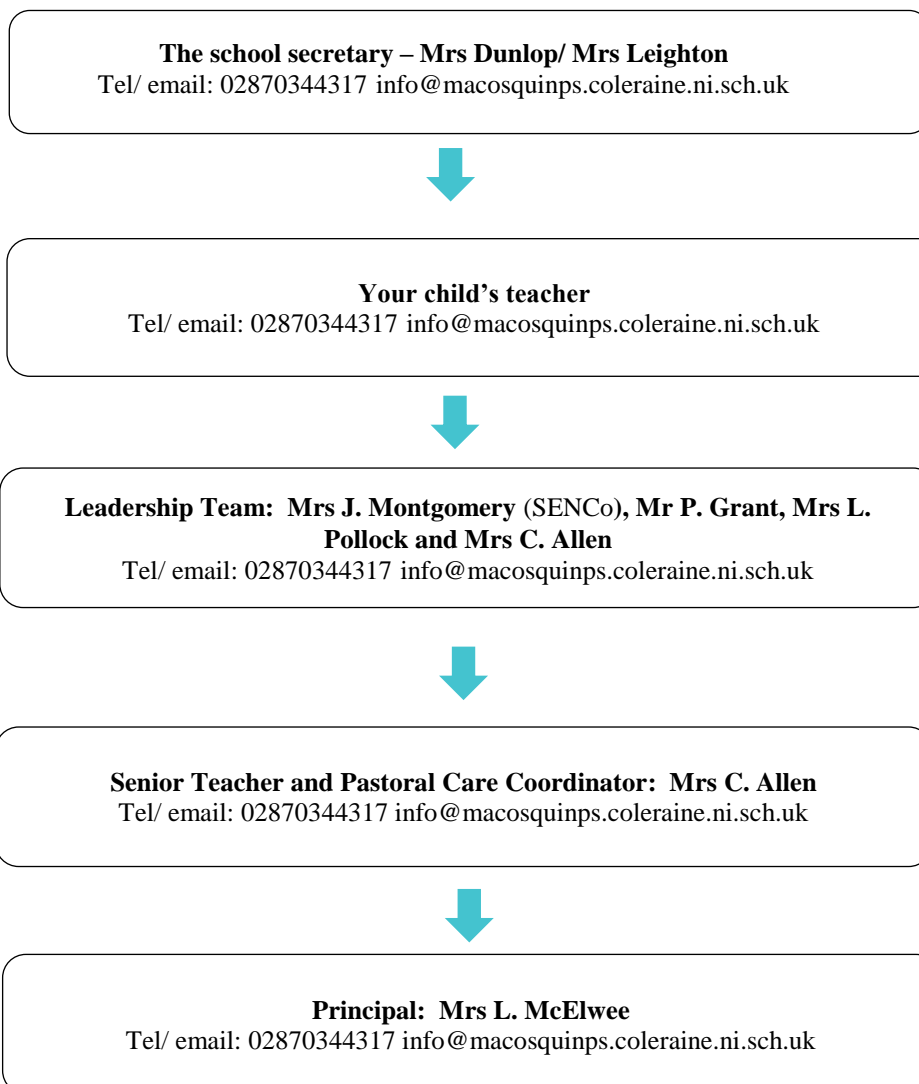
The school secretary – Mrs Dunlop/ Mrs Leighton
Tel/ email: 02870344317 info@macosquinps.coleraine.ni.sch.uk

Your child's teacher
Tel/ email: 02870344317 info@macosquinps.coleraine.ni.sch.uk

Leadership Team: Mrs J. Montgomery (SENCo), Mr P. Grant, Mrs L. Pollock and Mrs C. Allen
Tel/ email: 02870344317 info@macosquinps.coleraine.ni.sch.uk

Senior Teacher and Pastoral Care Coordinator: Mrs C. Allen
Tel/ email: 02870344317 info@macosquinps.coleraine.ni.sch.uk

Principal: Mrs L. McElwee
Tel/ email: 02870344317 info@macosquinps.coleraine.ni.sch.uk